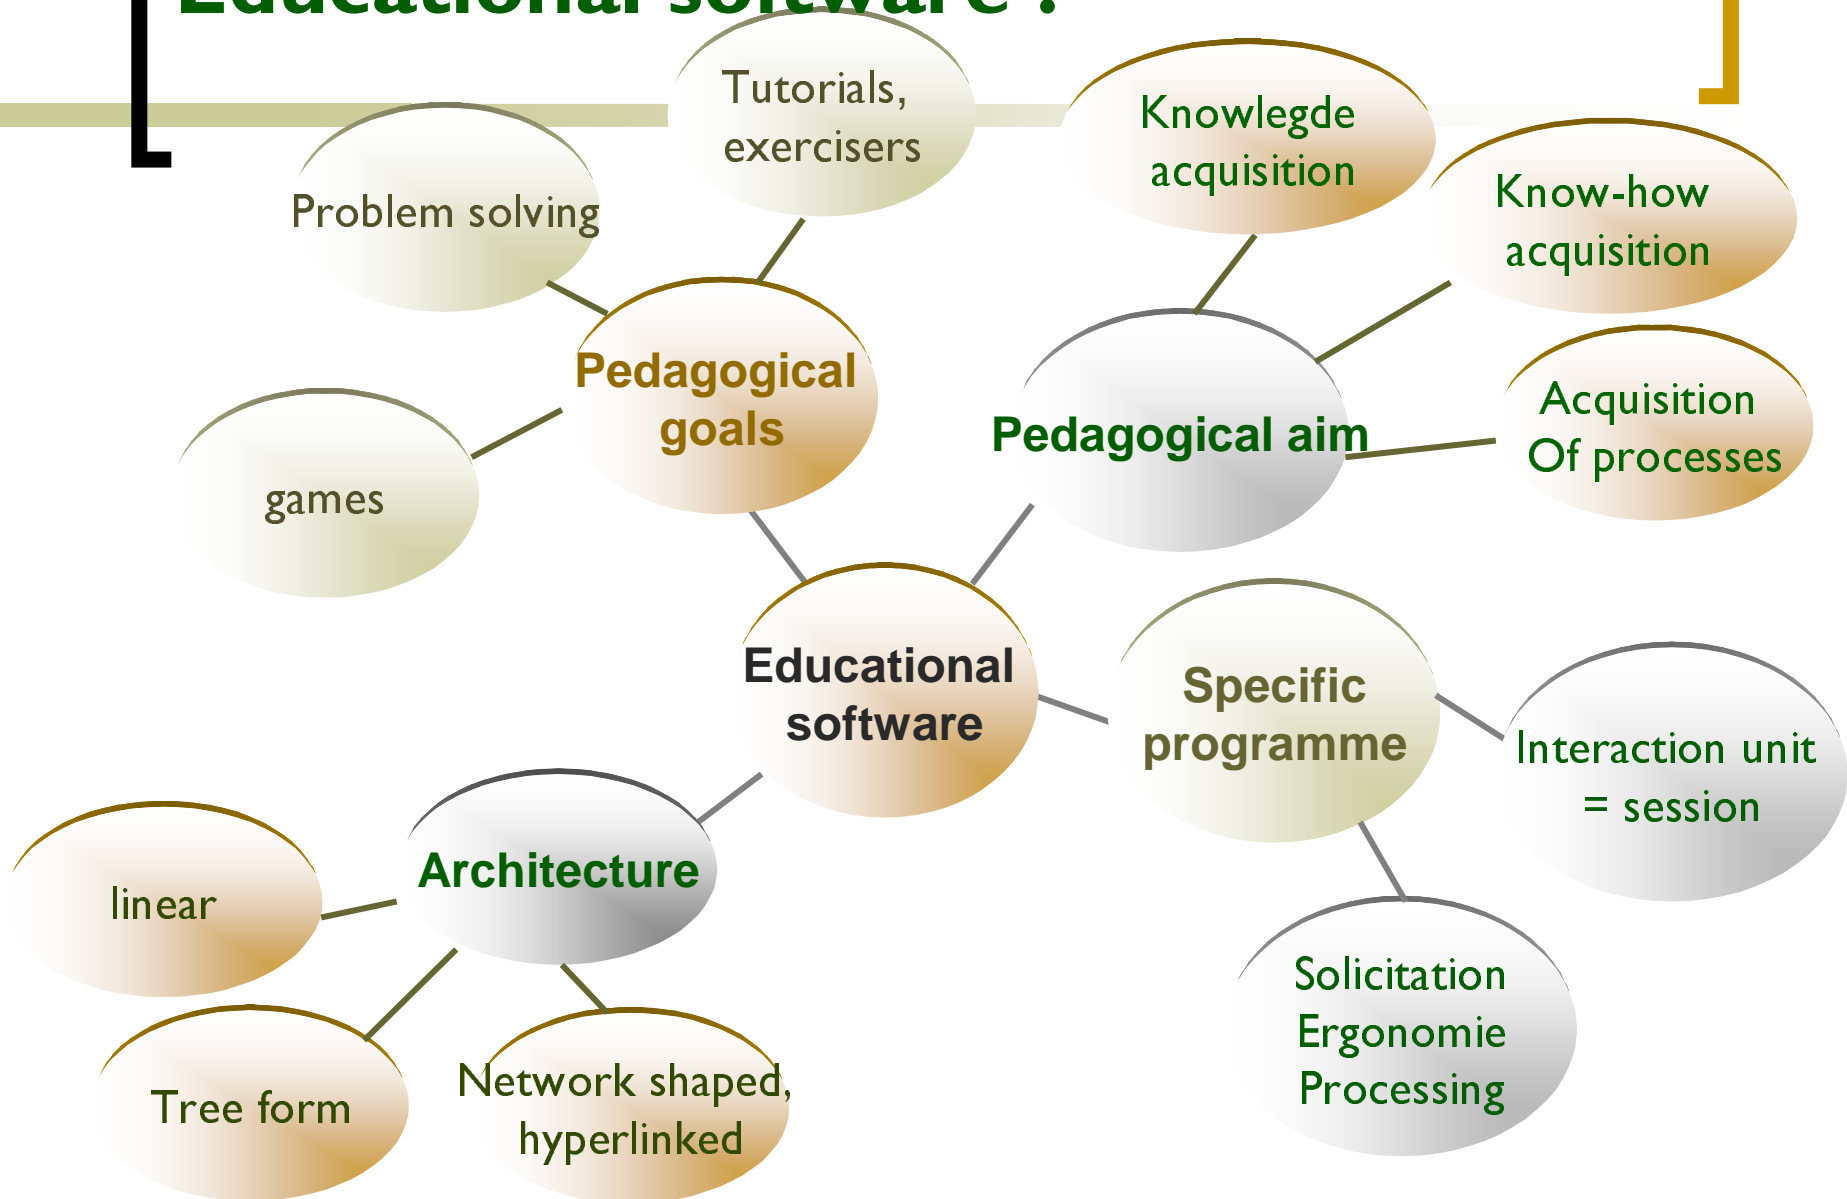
Educational software :

Tutorials, exercisers

Knowlegde acquisition

Know-how acquisition

Problem solving

Pedagogical goals

Pedagogical aim

Acquisition Of processes

games

Educational software

Specific programme

Interaction unit = session

Architecture

linear

Tree form

Network shaped, hyperlinked

Solicitation Ergonomie Processing